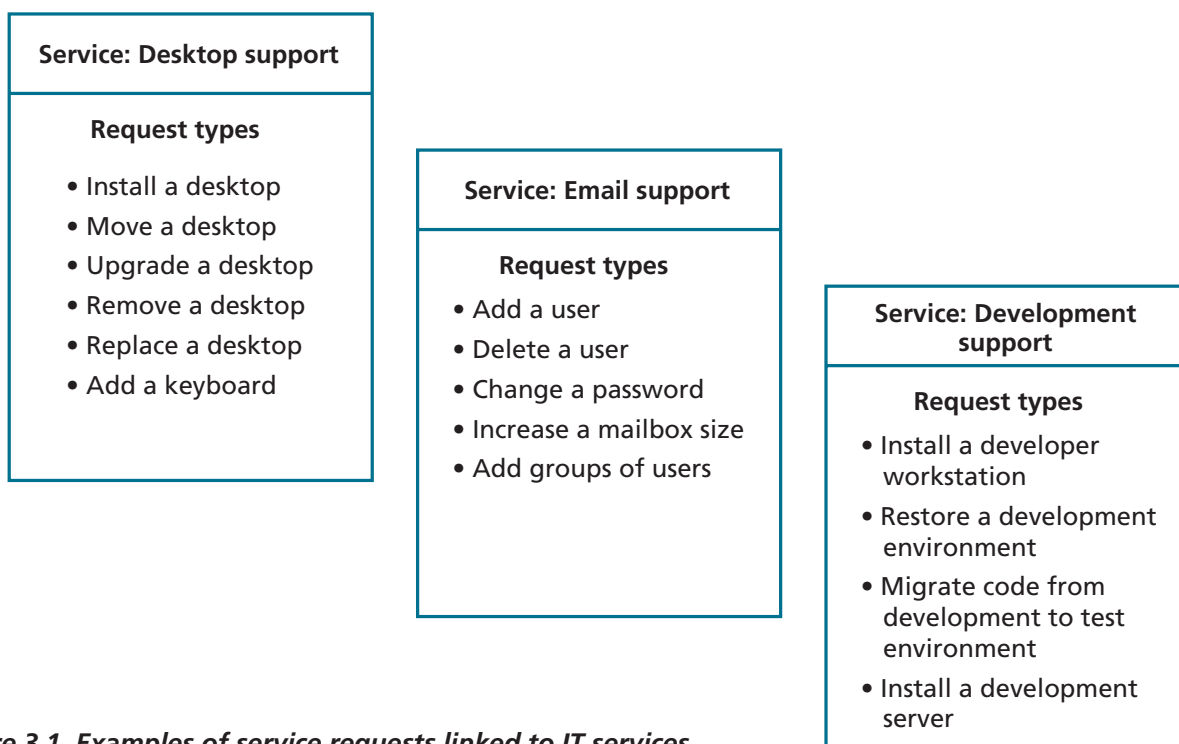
Service: Desktop support

Request types

• Install a desktop
• Move a desktop
• Upgrade a desktop
• Remove a desktop
• Replace a desktop
• Add a keyboard

Service: Email support

Request types

• Add a user
• Delete a user
• Change a password
• Increase a mailbox size
• Add groups of users

Service: Development support

Request types

• Install a developer workstation
• Restore a development environment
• Migrate code from development to test environment
• Install a development server

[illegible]re 3.1 Examples of service requests linked to IT services